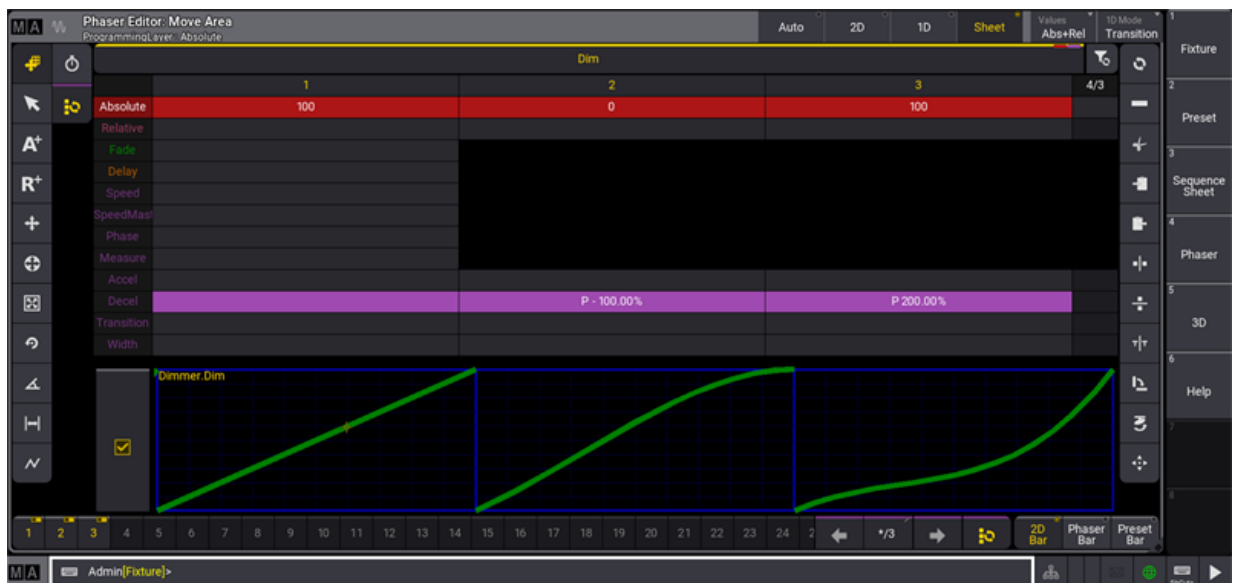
MA

Phaser Editor: Move Area
ProgrammingLayer: Absolute

Auto
2D
1D
Sheet
Values Abs+Rel
1D Mode Transition

Dim

| | 1 | 2 | 3 | 4/3 |
|---|---|---|---|---|
| Absolute | 100 | 0 | 100 | |
| Relative | | | | |
| Fade | | | | |
| Delay | | | | |
| Speed | | | | |
| SpeedMast | | | | |
| Phase | | | | |
| Measure | | | | |
| Accel | | | | |
| Decel | | P - 100.00% | P 200.00% | |
| Transition | | | | |
| Width | | | | |

Dimmer.Dim

1 2 3 4 5 6 7 8 9 10 11 12 13 14 15 16 17 18 19 20 21 22 23 24 2

*/3

2D Bar
Phaser Bar
Preset Bar

1 Fixture
2 Preset
3 Sequence Sheet
4 Phaser
5 3D
6 Help
7
8

MA
Admin[Fixture]>